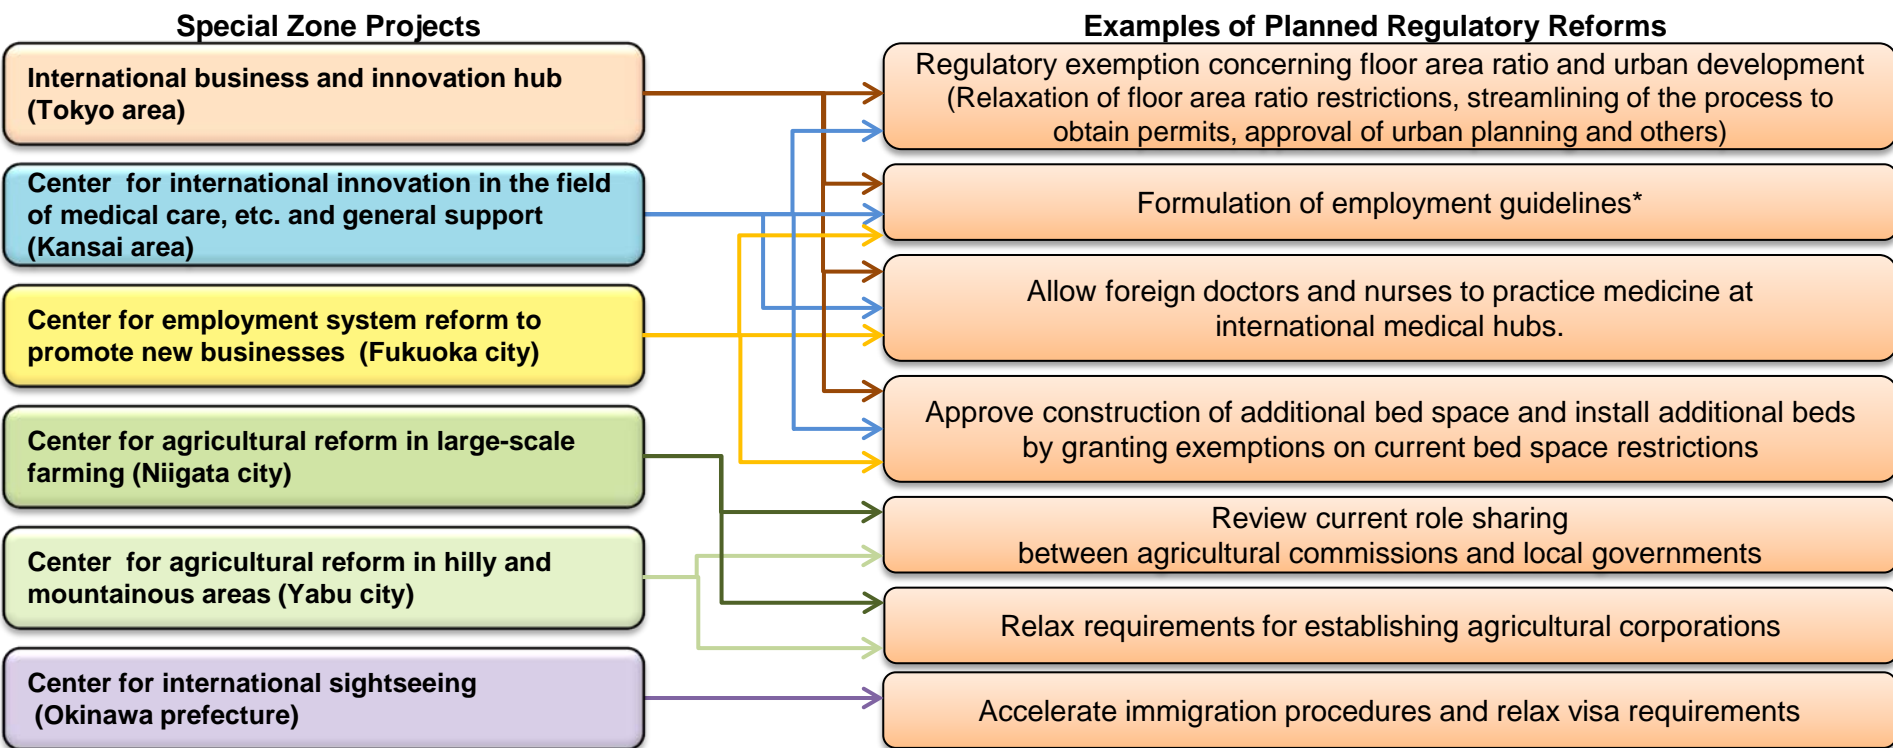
Special Zone Projects

International business and innovation hub (Tokyo area)

Center for international innovation in the field of medical care, etc. and general support (Kansai area)

Center for employment system reform to promote new businesses (Fukuoka city)

Center for agricultural reform in large-scale farming (Niigata city)

Center for agricultural reform in hilly and mountainous areas (Yabu city)

Center for international sightseeing (Okinawa prefecture)

Examples of Planned Regulatory Reforms

Regulatory exemption concerning floor area ratio and urban development (Relaxation of floor area ratio restrictions, streamlining of the process to obtain permits, approval of urban planning and others)

Formulation of employment guidelines*

Allow foreign doctors and nurses to practice medicine at international medical hubs.

Approve construction of additional bed space and install additional beds by granting exemptions on current bed space restrictions

Review current role sharing between agricultural commissions and local governments

Relax requirements for establishing agricultural corporations

Accelerate immigration procedures and relax visa requirements